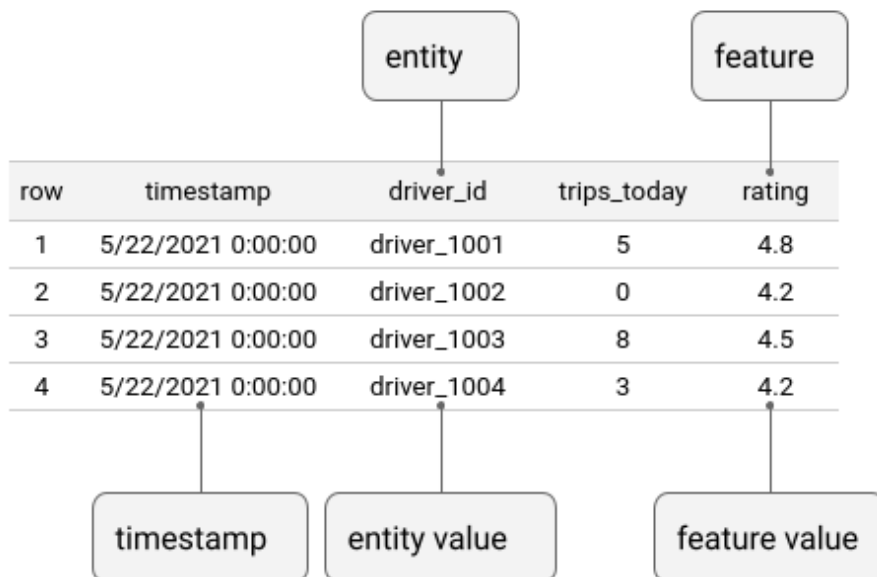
entity

feature

| row | timestamp | driver_id | trips_today | rating |
|---|---|---|---|---|
| 1 | 5/22/2021 0:00:00 | driver_1001 | 5 | 4.8 |
| 2 | 5/22/2021 0:00:00 | driver_1002 | 0 | 4.2 |
| 3 | 5/22/2021 0:00:00 | driver_1003 | 8 | 4.5 |
| 4 | 5/22/2021 0:00:00 | driver_1004 | 3 | 4.2 |

timestamp

entity value

feature value